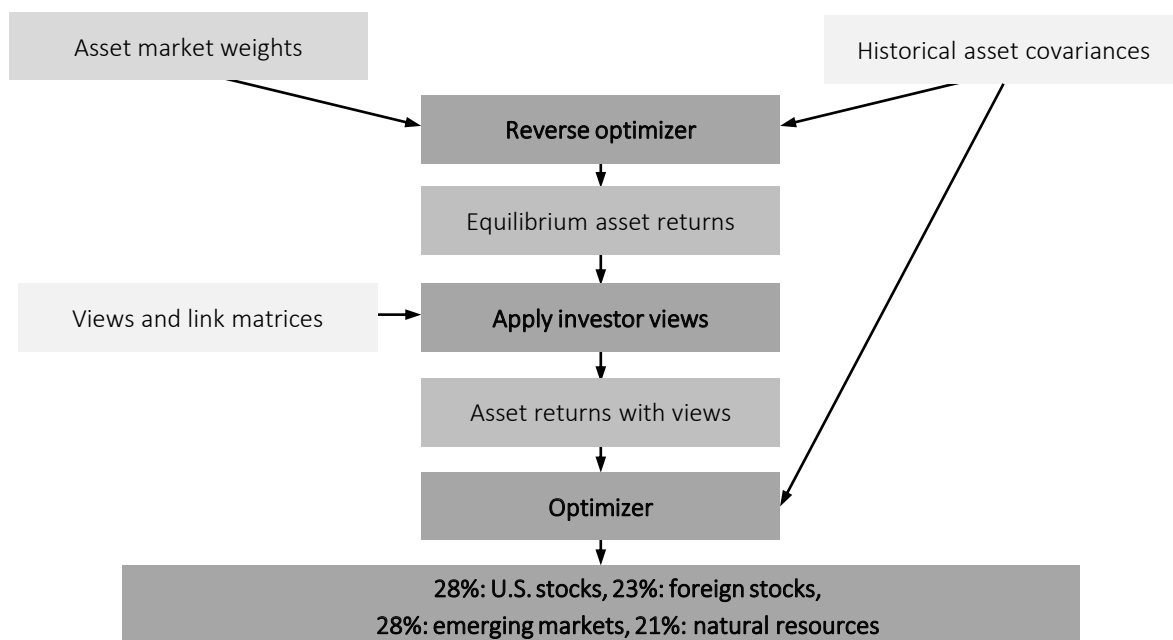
Asset market weights

Historical asset covariances

Reverse optimizer

Equilibrium asset returns

Views and link matrices

Apply investor views

Asset returns with views

Optimizer

28%: U.S. stocks, 23%: foreign stocks,
28%: emerging markets, 21%: natural resources